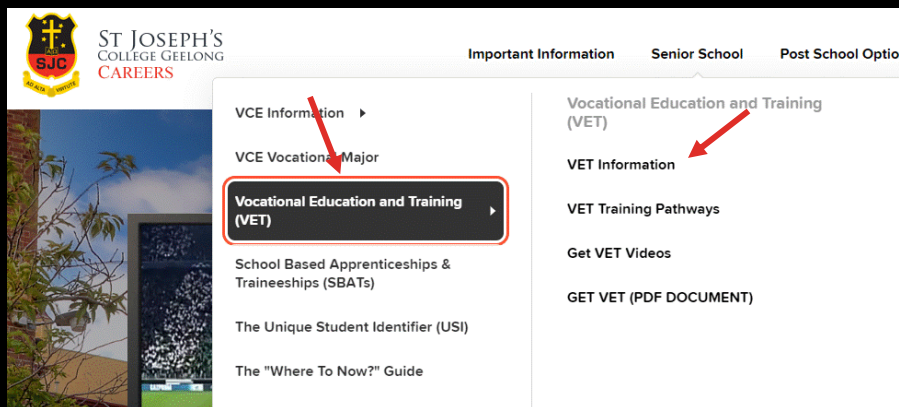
SJC
AD ALTA VIRTUTE

St Joseph's
College Geelong
Careers

Important Information
Senior School
Post School Optio

VCE Information
VCE Vocational Major
Vocational Education and Training (VET)
School Based Apprenticeships & Traineeships (SBATs)
The Unique Student Identifier (USI)
The "Where To Now?" Guide

Vocational Education and Training (VET)
VET Information
VET Training Pathways
Get VET Videos
GET VET (PDF DOCUMENT)